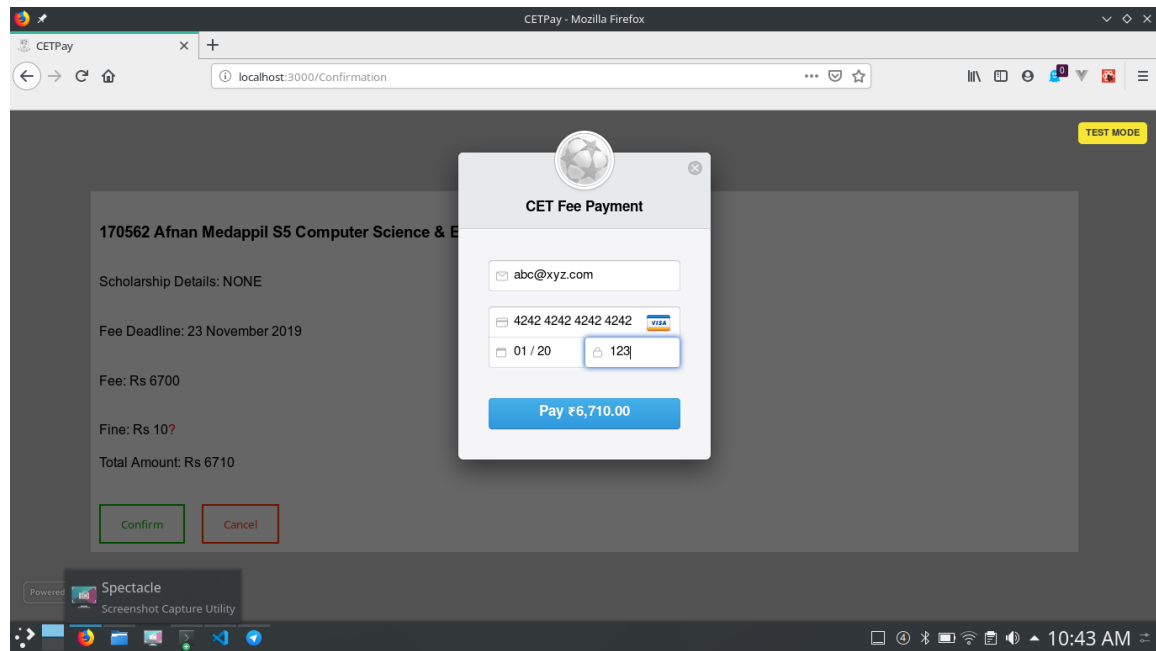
CETPay - Mozilla Firefox

CETPay

localhost:3000/Confirmation

TEST MODE

170562 Afnan Medappil S5 Computer Science & E

Scholarship Details: NONE

Fee Deadline: 23 November 2019

Fee: Rs 6700

Fine: Rs 10?

Total Amount: Rs 6710

Confirm

Cancel

CET Fee Payment

abc@xyz.com

4242 4242 4242 4242

VISA

01 / 20

123

Pay ₹6,710.00

Powered

Spectacle

Screenshot Capture Utility

④

10:43 AM